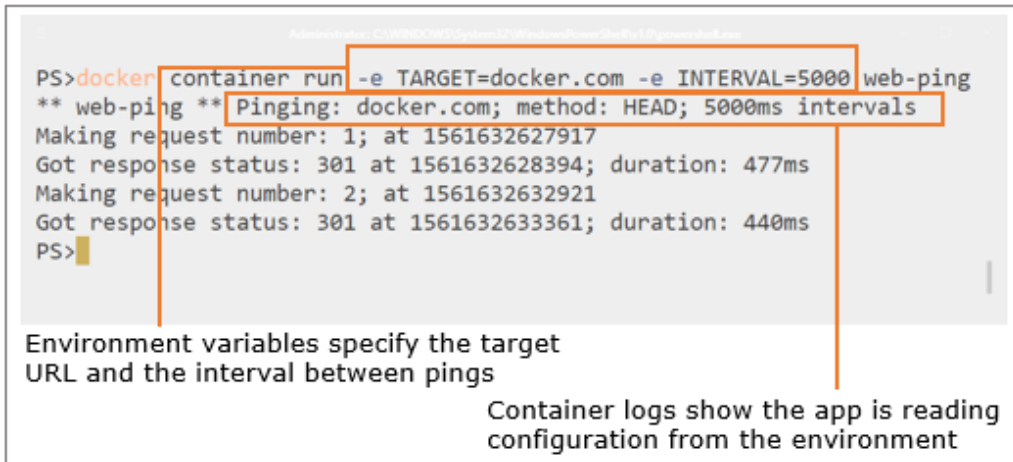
Administrator: C:\WINDOWS\System32\WindowsPowerShell\v1.0\powershell.exe

PS>docker container run -e TARGET=docker.com -e INTERVAL=5000 web-ping
** web-ping ** Pinging: docker.com; method: HEAD; 5000ms intervals
Making request number: 1; at 1561632627917
Got response status: 301 at 1561632628394; duration: 477ms
Making request number: 2; at 1561632632921
Got response status: 301 at 1561632633361; duration: 440ms
PS>

Environment variables specify the target URL and the interval between pings

Container logs show the app is reading configuration from the environment